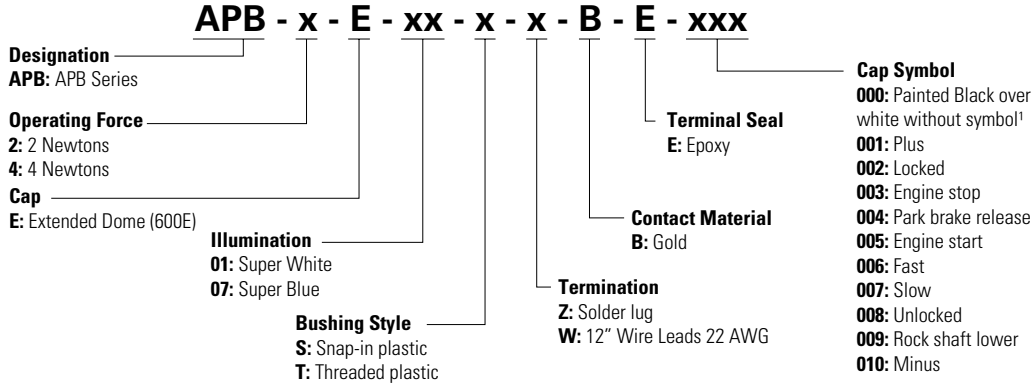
APB - x - E - xx - x - x - B - E - xxx

**Designation**
**APB:** APB Series

**Operating Force**
**2:** 2 Newtons
**4:** 4 Newtons

**Cap**
**E:** Extended Dome (600E)

**Illumination**
**01:** Super White
**07:** Super Blue

**Bushing Style**
**S:** Snap-in plastic
**T:** Threaded plastic

**Termination**
**Z:** Solder lug
**W:** 12" Wire Leads 22 AWG

**Contact Material**
**B:** Gold

**Terminal Seal**
**E:** Epoxy

**Cap Symbol**
**000:** Painted Black over white without symbol¹
**001:** Plus
**002:** Locked
**003:** Engine stop
**004:** Park brake release
**005:** Engine start
**006:** Fast
**007:** Slow
**008:** Unlocked
**009:** Rock shaft lower
**010:** Minus